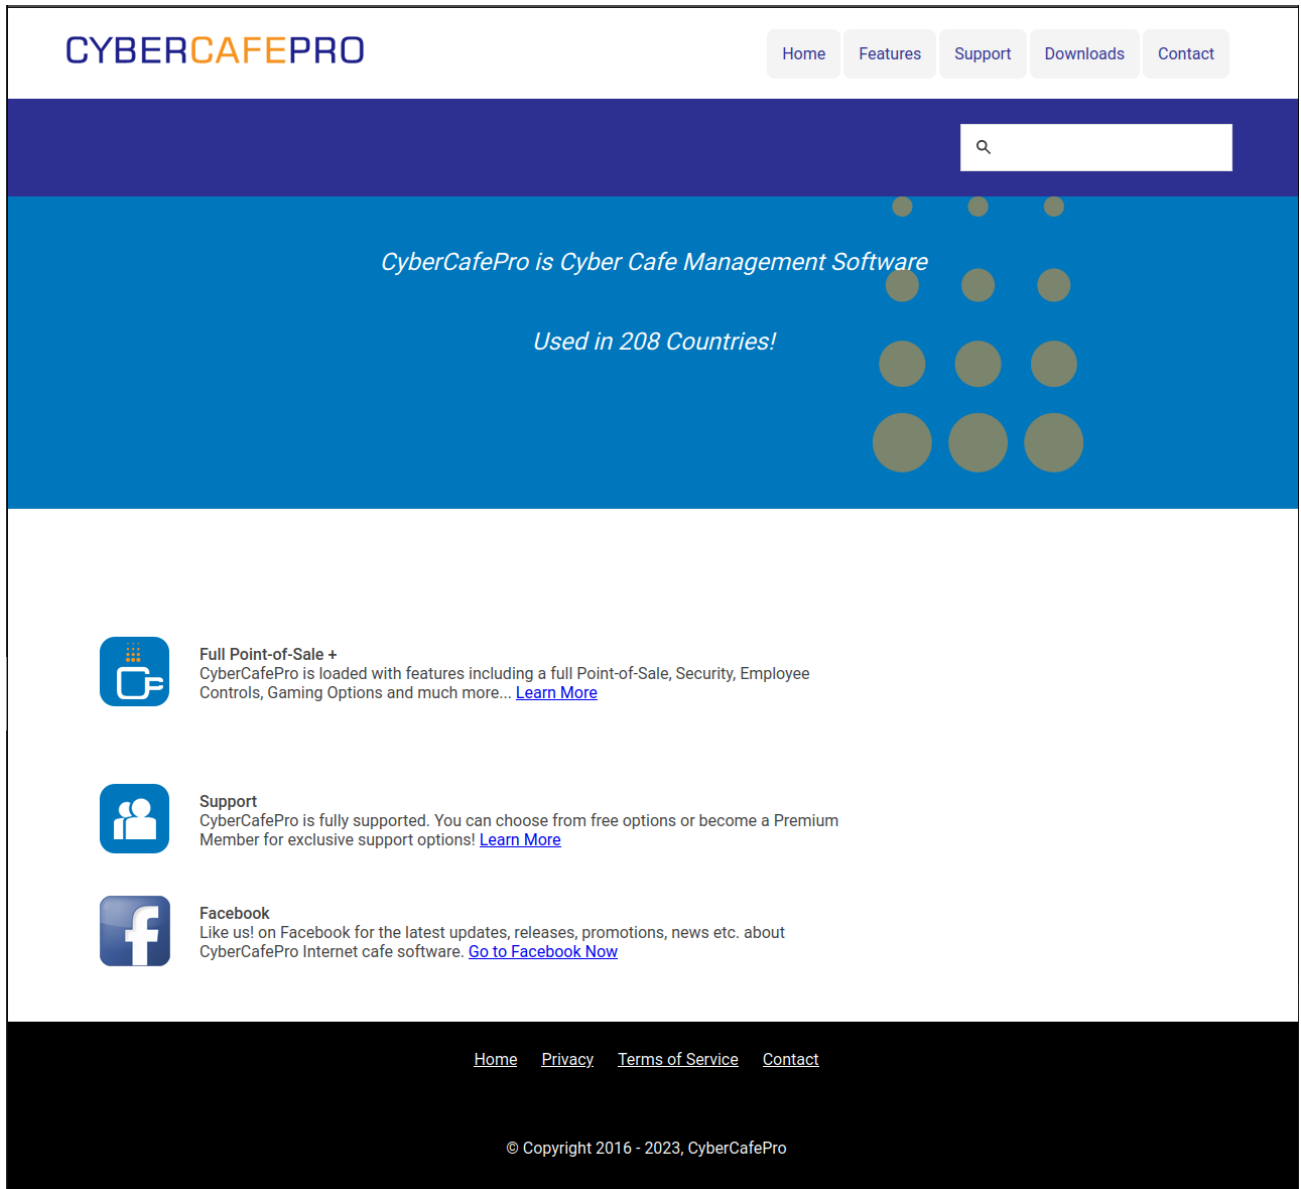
CYBERCAFEPRO

Home Features Support Downloads Contact

CyberCafePro is Cyber Cafe Management Software

Used in 208 Countries!

Full Point-of-Sale +
CyberCafePro is loaded with features including a full Point-of-Sale, Security, Employee Controls, Gaming Options and much more... Learn More

Support
CyberCafePro is fully supported. You can choose from free options or become a Premium Member for exclusive support options! Learn More

Facebook
Like us! on Facebook for the latest updates, releases, promotions, news etc. about CyberCafePro Internet cafe software. Go to Facebook Now

Home Privacy Terms of Service Contact

© Copyright 2016 - 2023, CyberCafePro